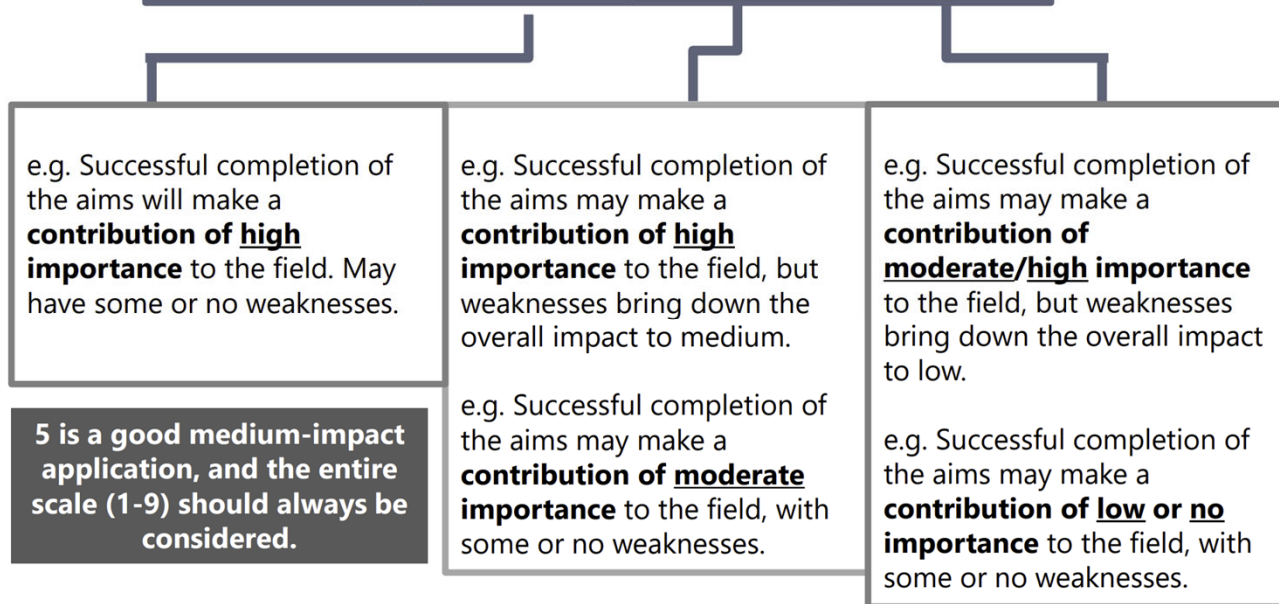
e.g. Successful completion of the aims will make a **contribution of high importance** to the field. May have some or no weaknesses.

5 is a good medium-impact application, and the entire scale (1-9) should always be considered.

e.g. Successful completion of the aims may make a **contribution of high importance** to the field, but weaknesses bring down the overall impact to medium.

e.g. Successful completion of the aims may make a **contribution of moderate importance** to the field, with some or no weaknesses.

e.g. Successful completion of the aims may make a **contribution of moderate/high importance** to the field, but weaknesses bring down the overall impact to low.

e.g. Successful completion of the aims may make a **contribution of low or no importance** to the field, with some or no weaknesses.